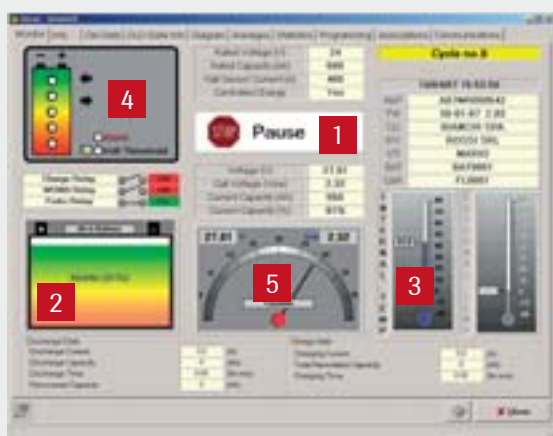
Rated Voltage (V) 24
Rated Capacity (Ah) 500
Full Current (A) 400

Cycle no 8

Pause

1

4

2

5

3

Voltage (V) 27.81
Cell Voltage (V/el) 2.32
Current Capacity (Ah) 500
Current Capacity (%) 98

27.81

2.32

Close